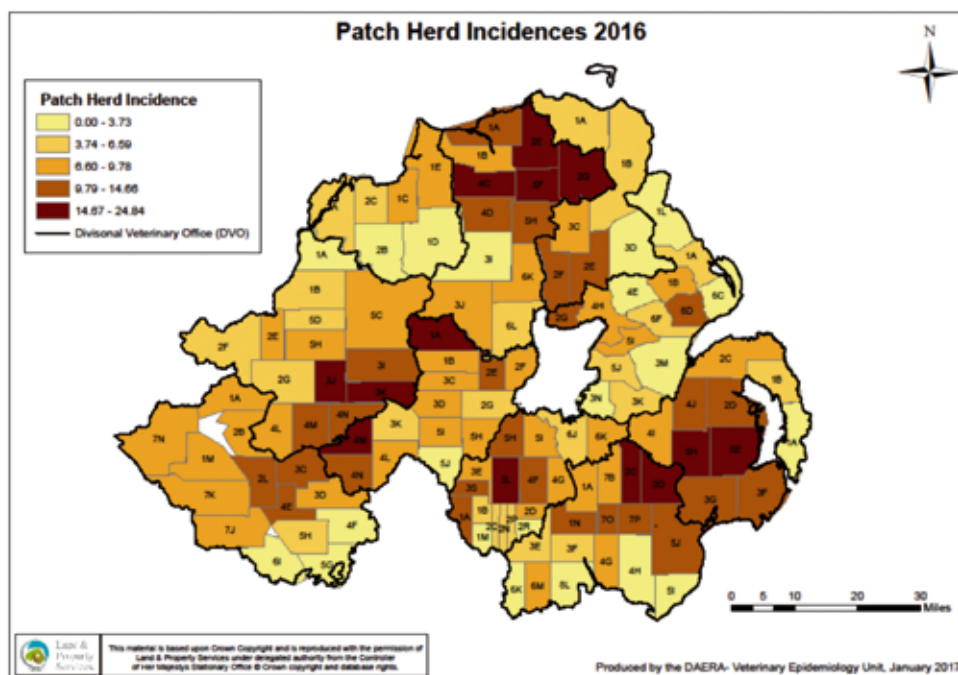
Patch Herd Incidences 2016

N

Patch Herd Incidence
0.00 - 3.73
3.74 - 6.59
6.60 - 9.78
9.79 - 14.66
14.67 - 24.84
Divisonal Veterinary Office (DVO)

1A 2E 1A 1B 4C 5F 2G 1B 1E 2C 1C 1L 4D 5H 3C 1D 2B 3I 1A 6K 3D 1A 2F 2E 1B 4H 4E 5B 6C 1B 3J 6L 5D 5C 5H 1A 2G 6F 6D 2F 2E 5I 2C 1B 3M 2G 3J 3I 1B 2E 3C 2F 5J 1B 3N 3K 1A 3D 2G 2D 4J 4M 4N 3K 2B 7N 4L 3K 4N 5I 5H 5I 6J 6K 4I 5E 5H 1M 4L 5J 3E 3L 4F 2C 2L 3C 7B 3G 3F 4G 1A 7K 3D 2D 4E 1N 7O 7P 7J 4F 5H 1M 3E 3F 5J 4G 4H 6I 5G 6K 6M 5L 5I

0 5 10 20 30 Miles

Land & Property Services

This material is based upon Crown Copyright and is reproduced with the permission of Land & Property Services under delegated authority from the Controller of Her Majesty's Stationery Office © Crown copyright and database rights.

Produced by the DAERA- Veterinary Epidemiology Unit, January 2017